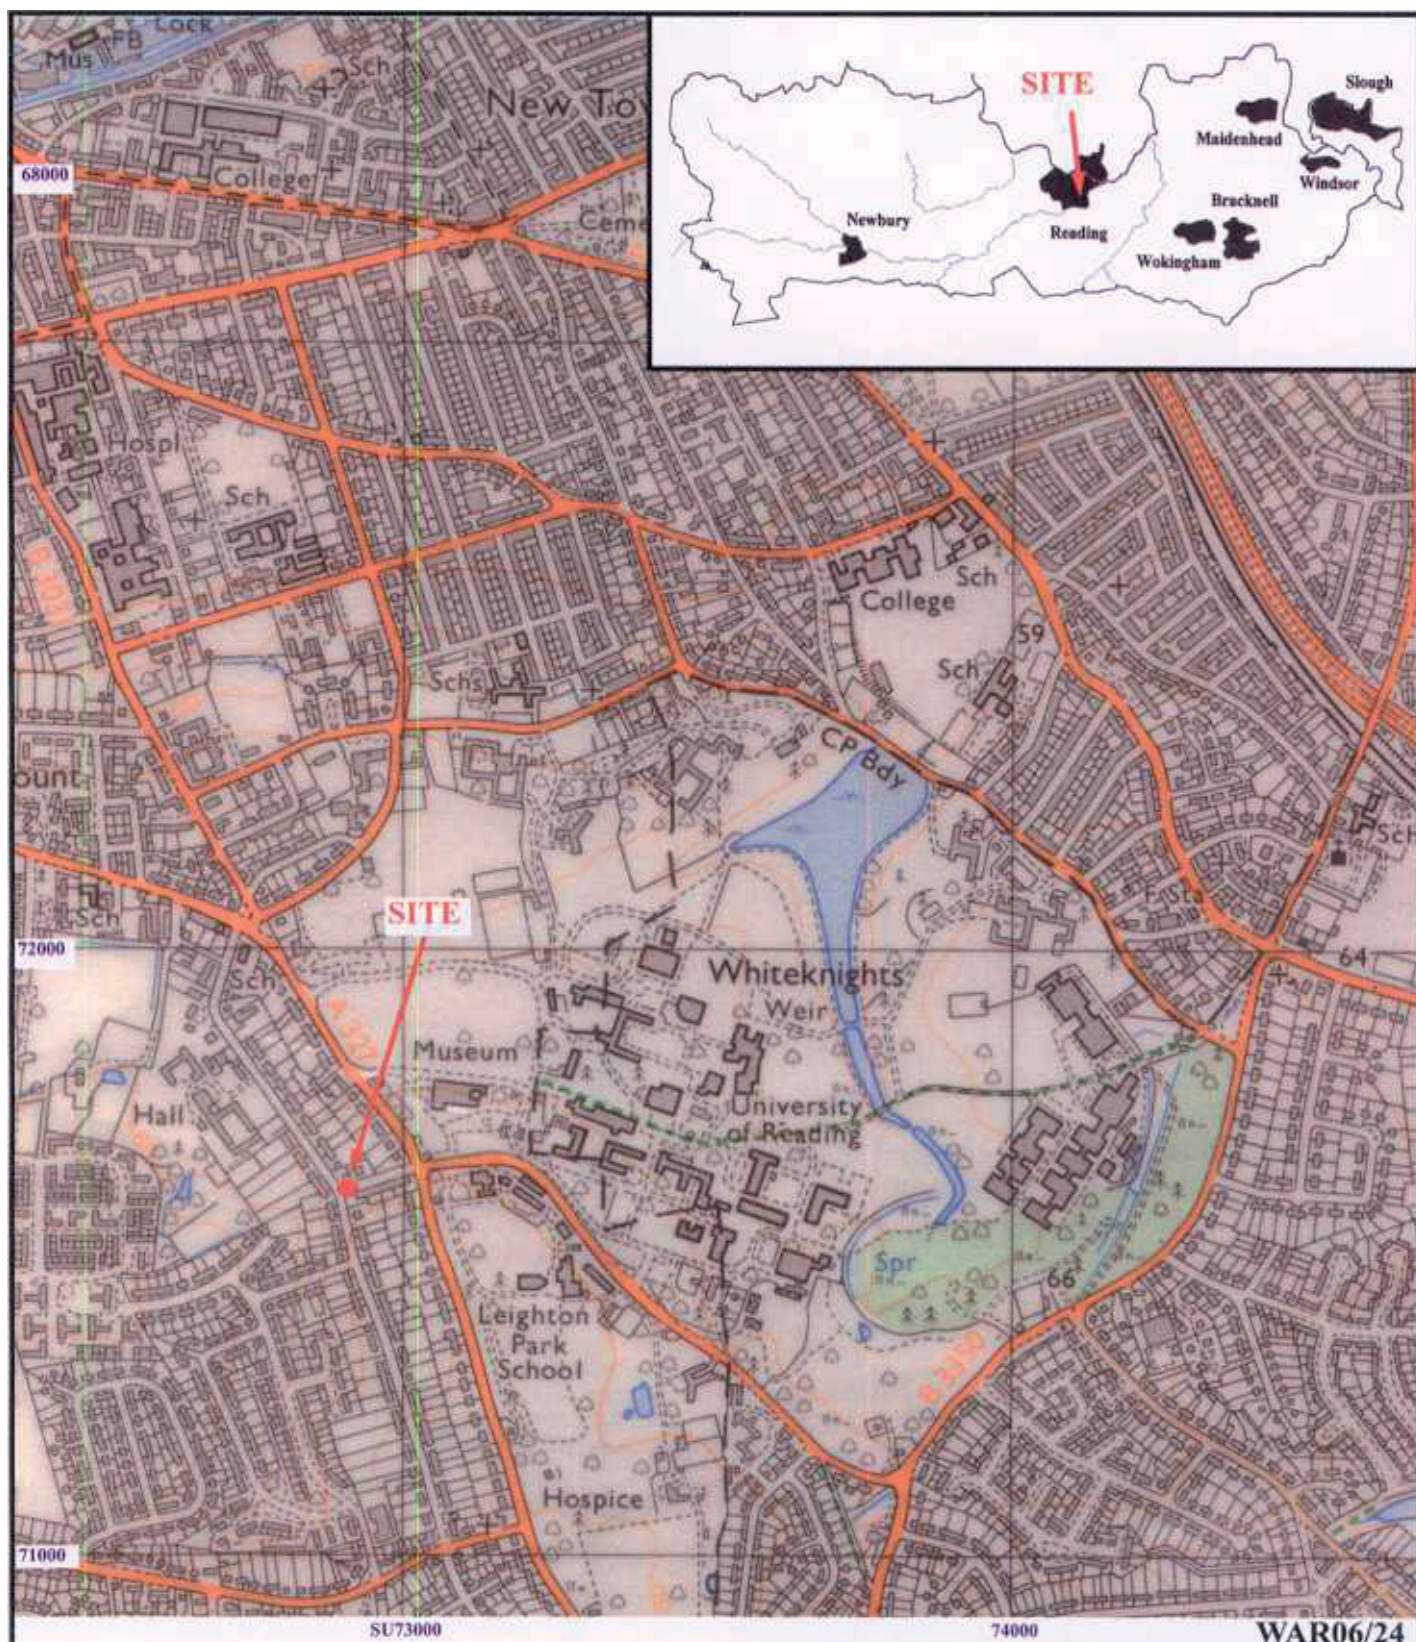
Lock
Mus
FB
Sch
New To
College
Cem
68000
SITE
Slough
Maidenhead
Windsor
Bracknell
Newbury
Reading
Wokingham
Hospl
Sch
Sch
College
59
Sch
Sch
CP Bdy
ount
Sch
Sch
72000
SITE
Sch
Whiteknights
Weir
Museum
64
Hall
University of Reading
Spr
66
Leighton Park School
Hospice
71000
SU73000
74000
WAR06/24